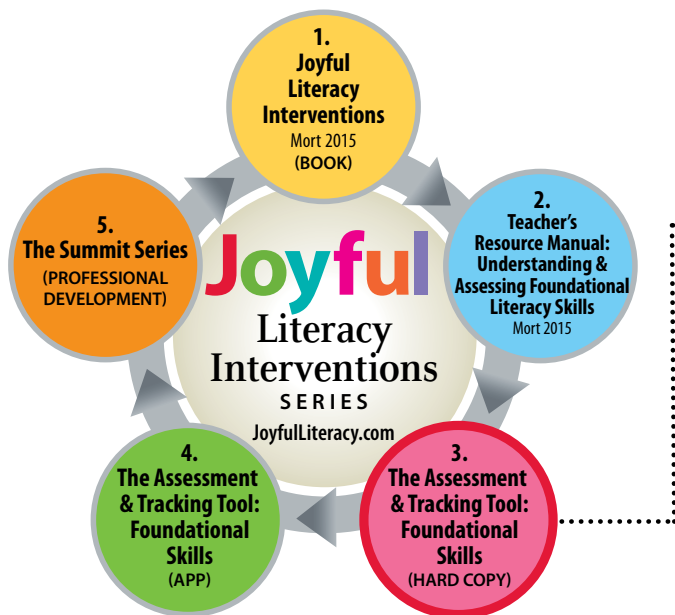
1.
Joyful Literacy Interventions
Mort 2015
(BOOK)

2.
Teacher's Resource Manual: Understanding & Assessing Foundational Literacy Skills
Mort 2015

3.
The Assessment & Tracking Tool: Foundational Skills
(HARD COPY)

4.
The Assessment & Tracking Tool: Foundational Skills
(APP)

5.
The Summit Series
(PROFESSIONAL DEVELOPMENT)

Joyful
Literacy Interventions
SERIES
JoyfulLiteracy.com